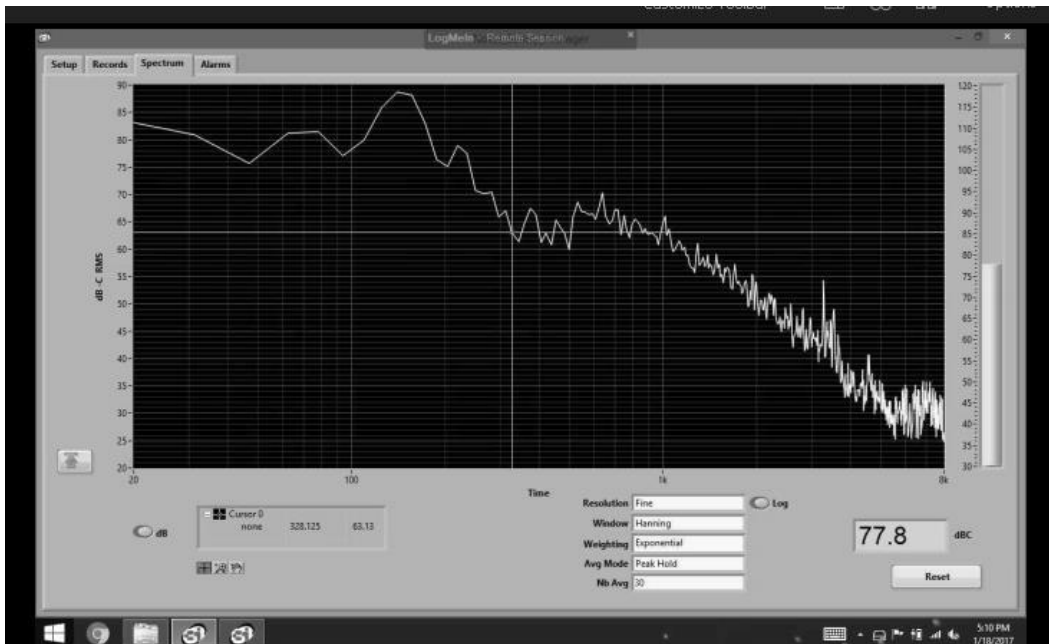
LogMeIn - Remote Session

Setup Records Spectrum Alarms

90 85 80 75 70 65 60 55 50 45 40 35 30 25 20

dB-C RMS

120 115 110 105 100 95 90 85 80 75 70 65 60 55 50 45 40 35 30

20 100 1k 8k

Time

dB

Cursor 0
none 328.125 63.13

Resolution Fine
Log
Window Hanning
Weighting Exponential
Avg Mode Peak Hold
Nb Avg 30

77.8 dBC

Reset

5:10 PM
1/18/2017